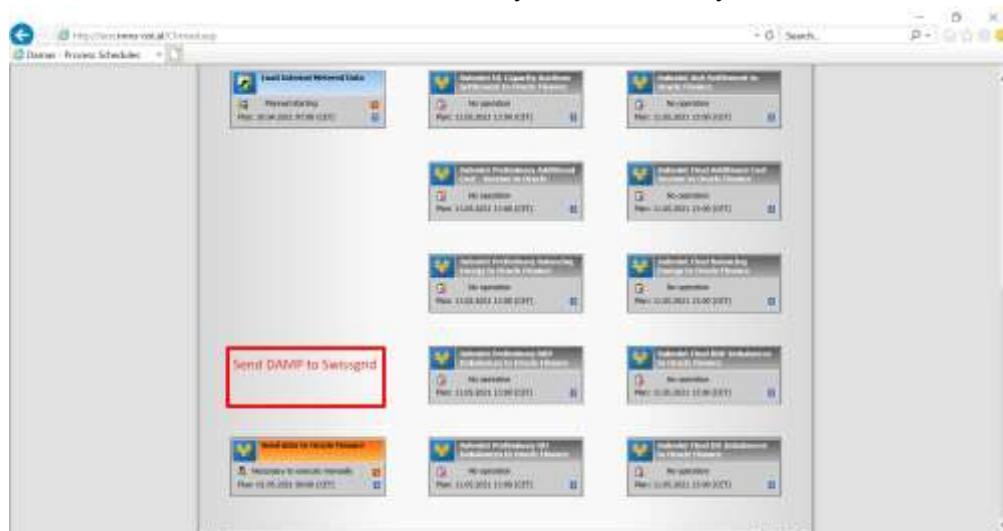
http://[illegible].al/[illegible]

Search...

Daman - Process Schedules

Load Interval Metered Data

Planned starting

Plan: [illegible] (CET)

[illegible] to Oracle Finance

No operation

Plan: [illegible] (CET)

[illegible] to Oracle Finance

No operation

Plan: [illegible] (CET)

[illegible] to Oracle Finance

No operation

Plan: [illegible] (CET)

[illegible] to Oracle Finance

No operation

Plan: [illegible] (CET)

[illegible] to Oracle Finance

No operation

Plan: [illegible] (CET)

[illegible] to Oracle Finance

No operation

Plan: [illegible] (CET)

Send DAMP to Swissgrid

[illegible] to Oracle Finance

No operation

Plan: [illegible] (CET)

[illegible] to Oracle Finance

No operation

Plan: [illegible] (CET)

Send data to Oracle Finance

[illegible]

Plan: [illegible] (CET)

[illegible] to Oracle Finance

No operation

Plan: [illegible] (CET)

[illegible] to Oracle Finance

No operation

Plan: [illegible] (CET)